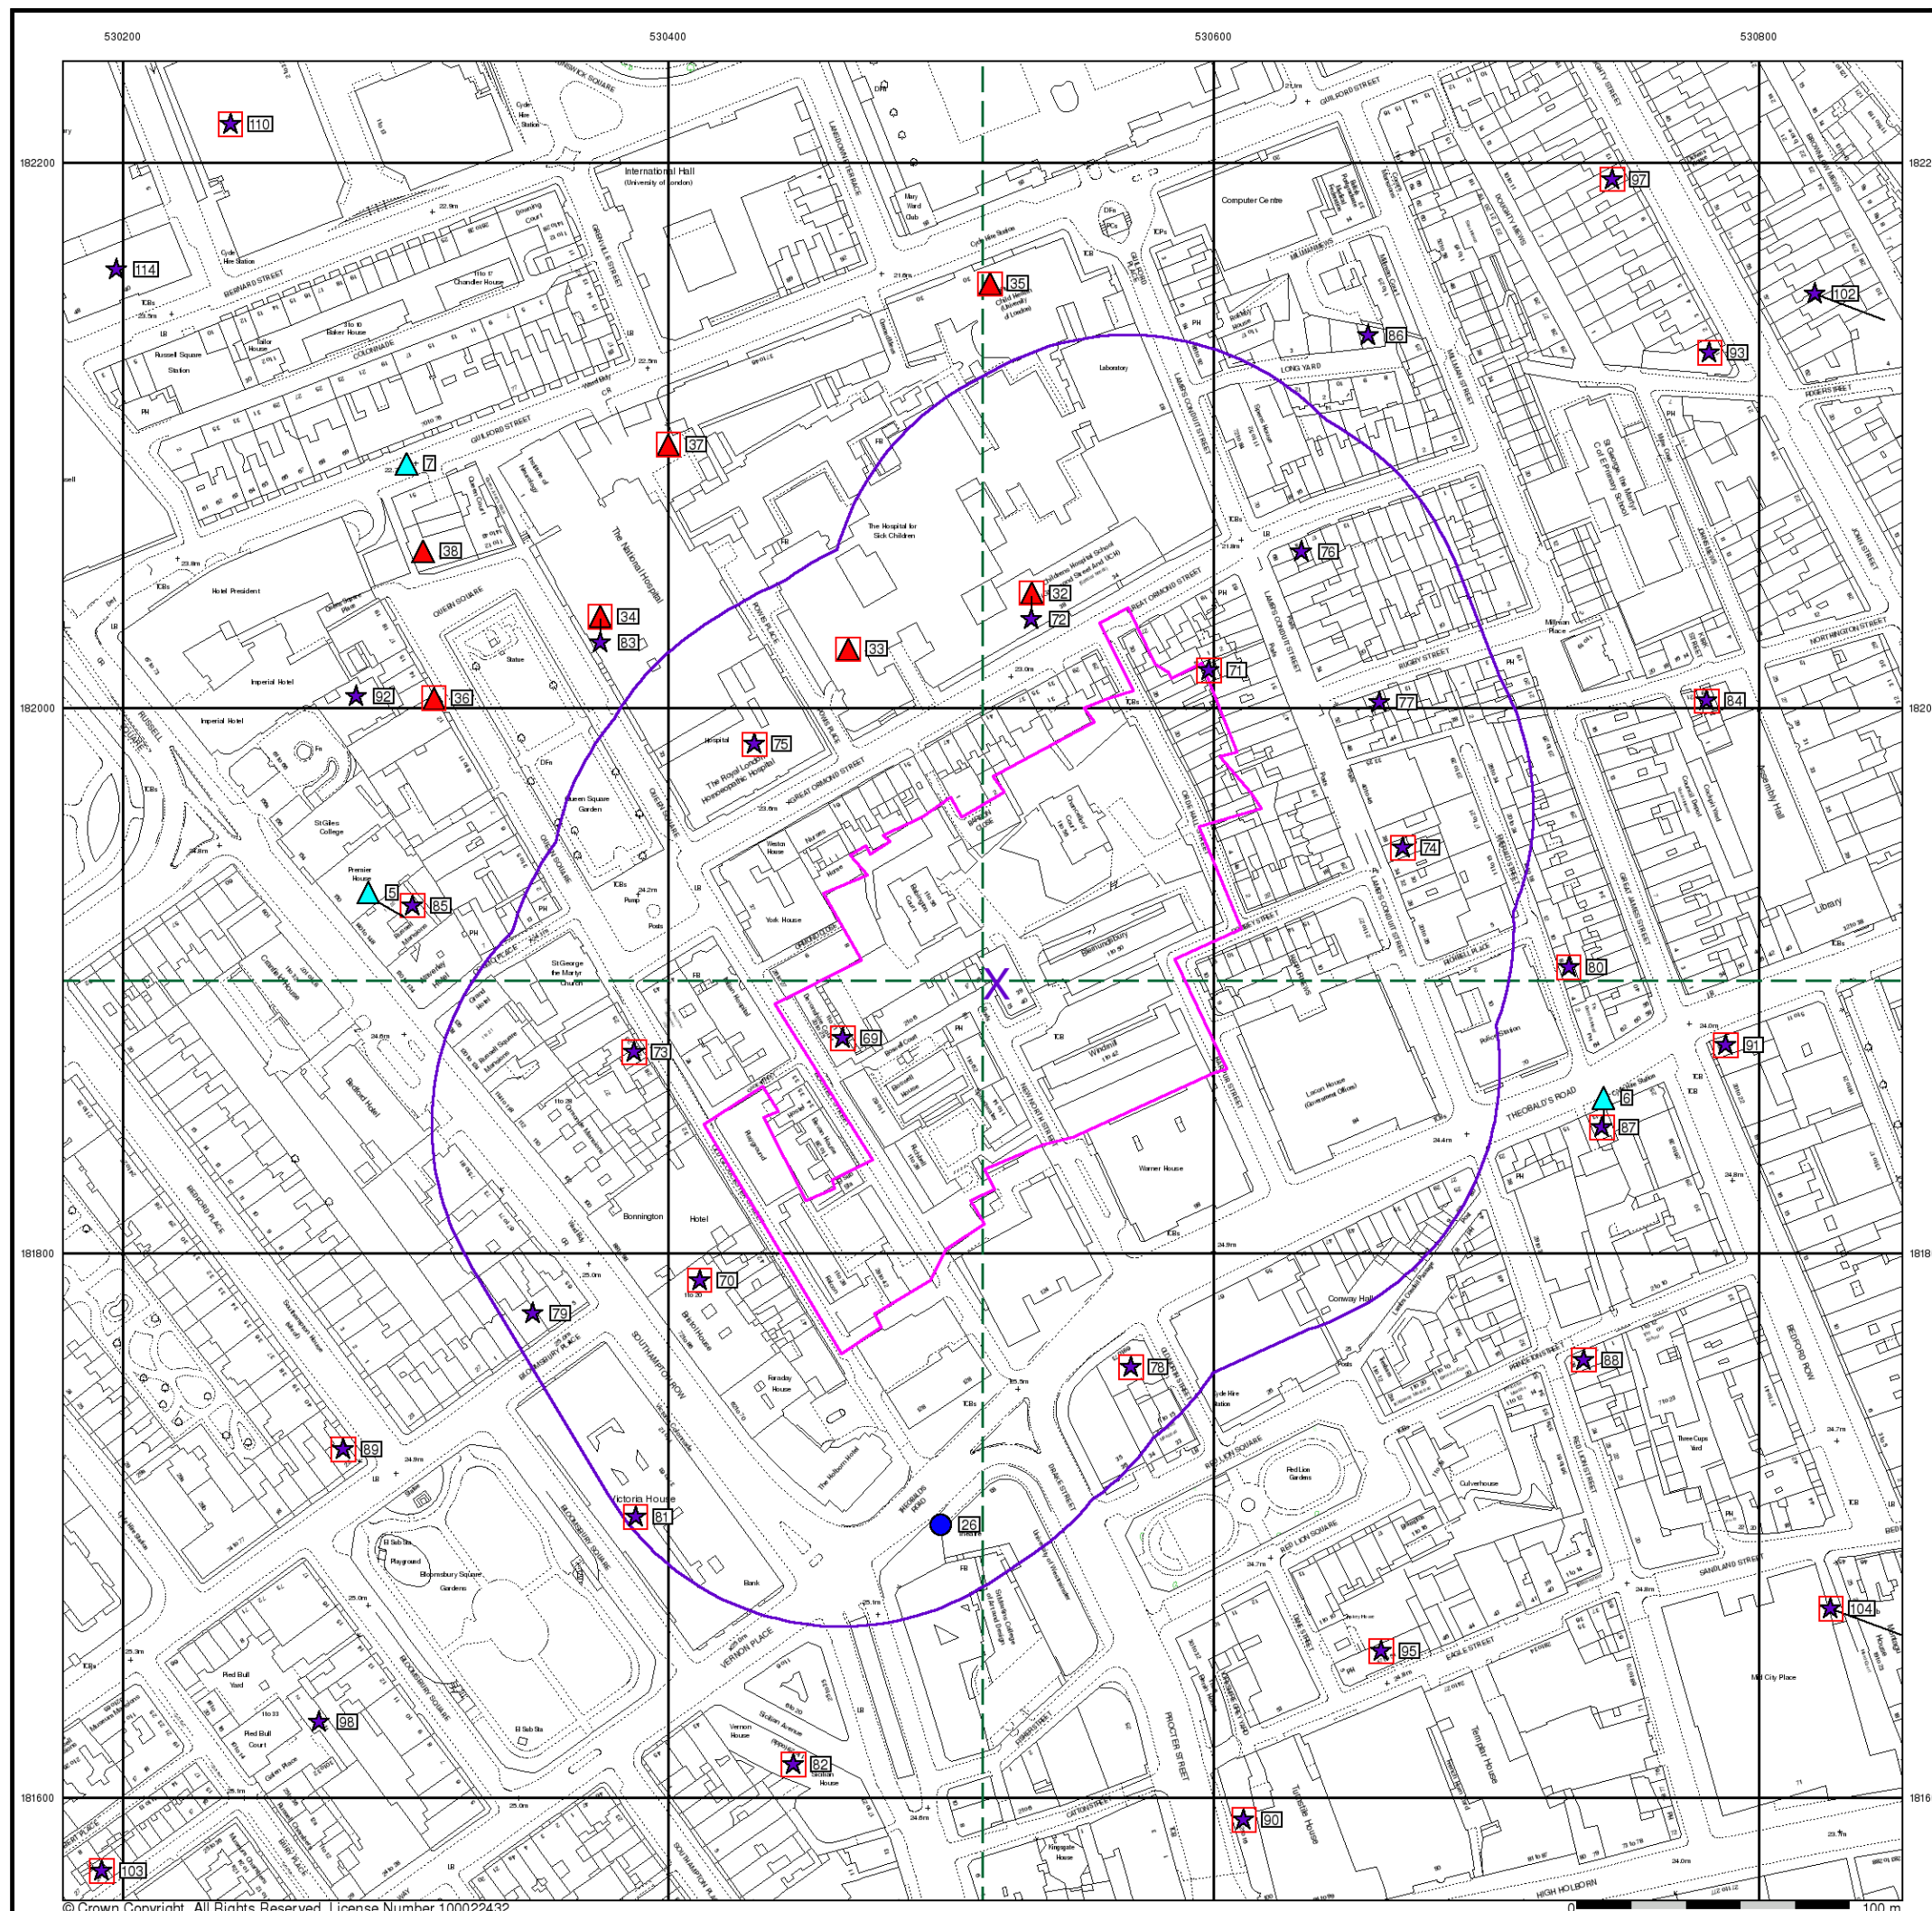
530200
530400
530600
530800
182200
182000
181800
181600
110
114
International Hall
(University of London)
Computer Centre
97
35
102
86
93
BERNARD STREET
Chandler House
Rikker House
COLONNADE
Russell Square Station
GUILFORD STREET
LONG YARD
Laboratory
37
7
38
The National Hospital
The Hospital for Sick Children
76
Hotel President
QUEEN SQUARE
34
83
32
72
33
GREAT ORMOND STREET
Imperial Hotel
92
36
71
77
84
NORTHINGTON STREET
RUGBY STREET
Imperial Hotel
75
The Royal London Homoeopathic Hospital
Queen Square Garden
St Giles College
74
Premier House
5
85
Assembly Hall
Library
St George the Martyr Church
80
York House
69
73
Windmill
91
Bedford Hall
THEOBALD'S ROAD
6
87
Lacon House
Warner House
Bonnington
Hotel
70
79
Conway Hall
78
88
SOUTHAMPTON ROW
89
RED LION SQUARE
Red Lion Gardens
Victoria House
81
26
Bloomsbury Square Gardens
SANDLAND STREET
104
95
EAGLE STREET
Red Bull Yard
98
82
PROCTER STREET
Mid City Place
Templar House
90
103
HIGH HOLBORN
© Crown Copyright. All Rights Reserved. License Number 100022432
0
100 m